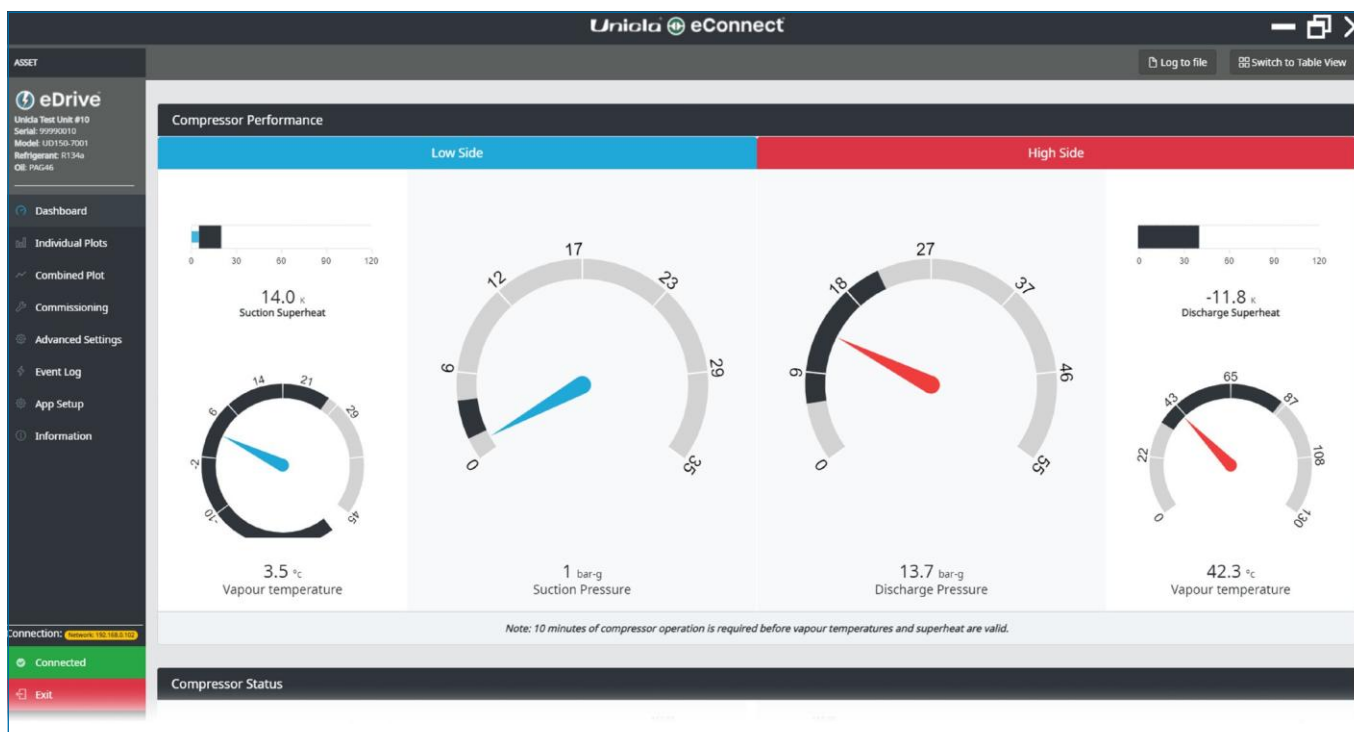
Unicla eConnect

ASSET

eDrive
Unicla Test Unit #10
Serial: 99990010
Model: UD150-7001
Refrigerant: R134a
Oil: PAG46

Dashboard
Individual Plots
Combined Plot
Commissioning
Advanced Settings
Event Log
App Setup
Information

Connection: Network: 192.168.0.102
Connected
Exit

Log to file
Switch to Table View

Compressor Performance

Low Side
High Side

0 30 60 90 120
14.0 K
Suction Superheat

-10 -2 6 14 21 29 45
3.5 °C
Vapour temperature

0 6 12 17 23 29 35
1 bar-g
Suction Pressure

0 9 18 27 37 46 55
13.7 bar-g
Discharge Pressure

0 30 60 90 120
-11.8 K
Discharge Superheat

0 22 43 65 87 108 130
42.3 °C
Vapour temperature

Note: 10 minutes of compressor operation is required before vapour temperatures and superheat are valid.

Compressor Status